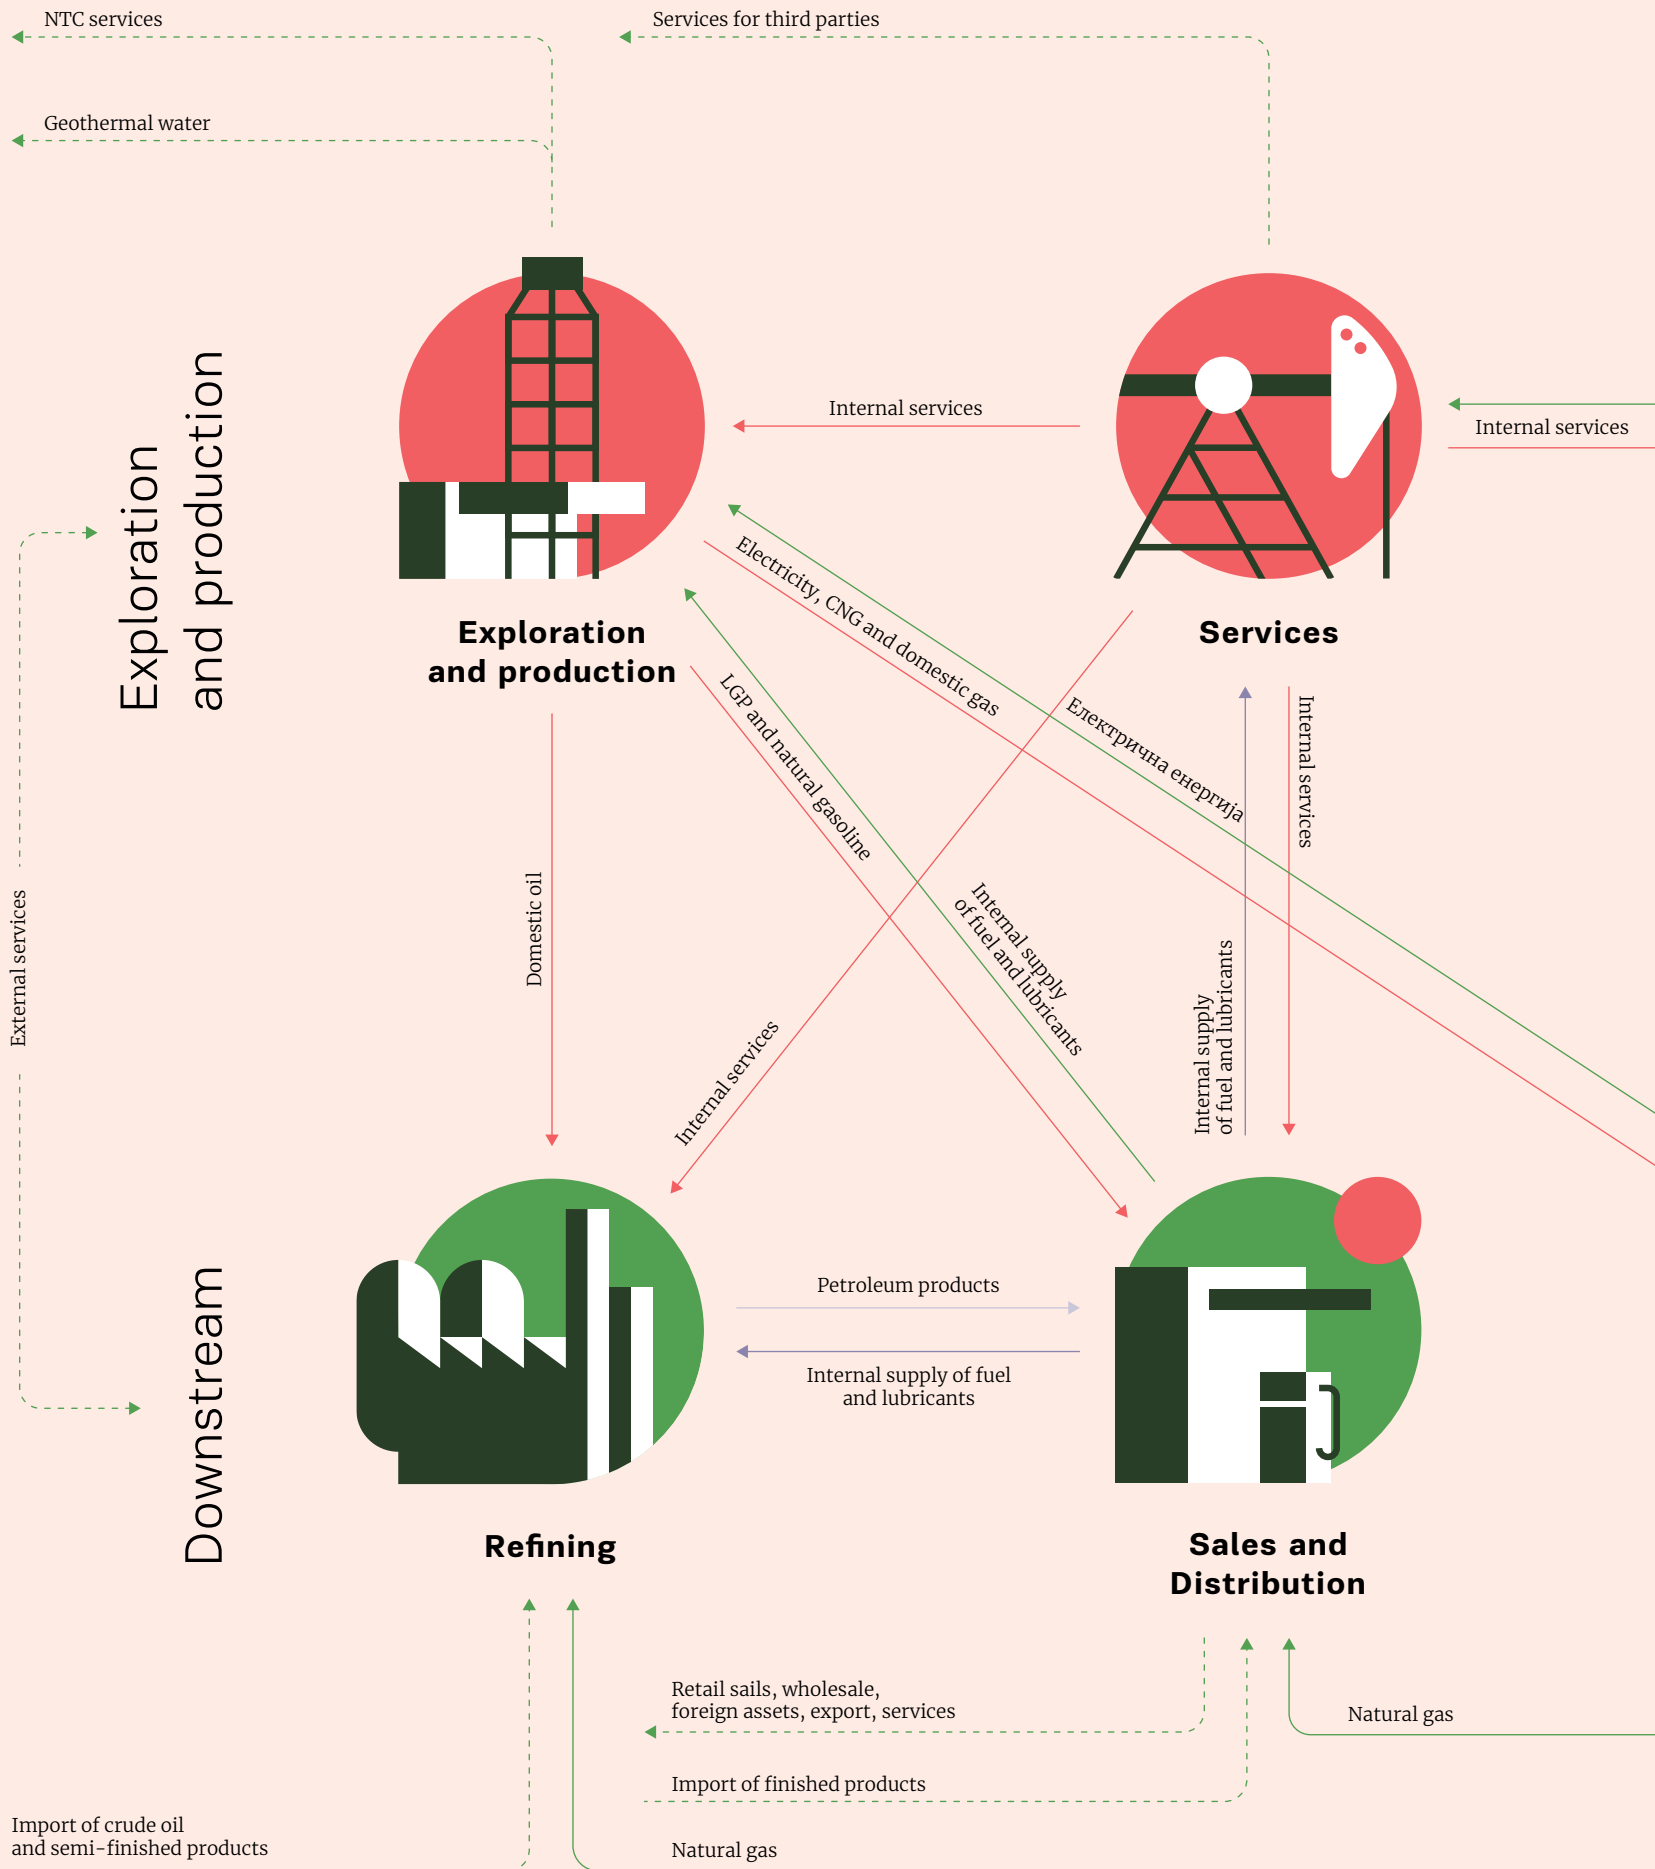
NTC services

Services for third parties

Geothermal water

Exploration and production

Internal services

Internal services

Exploration and production

Services

Electricity, CNG and domestic gas

Електрична енергија

LGP and natural gasoline

Internal services

External services

Domestic oil

Internal supply of fuel and lubricants

Internal supply of fuel and lubricants

Internal services

Downstream

Petroleum products

Internal supply of fuel and lubricants

Refining

Sales and Distribution

Retail sails, wholesale, foreign assets, export, services

Natural gas

Import of finished products

Import of crude oil and semi-finished products

Natural gas